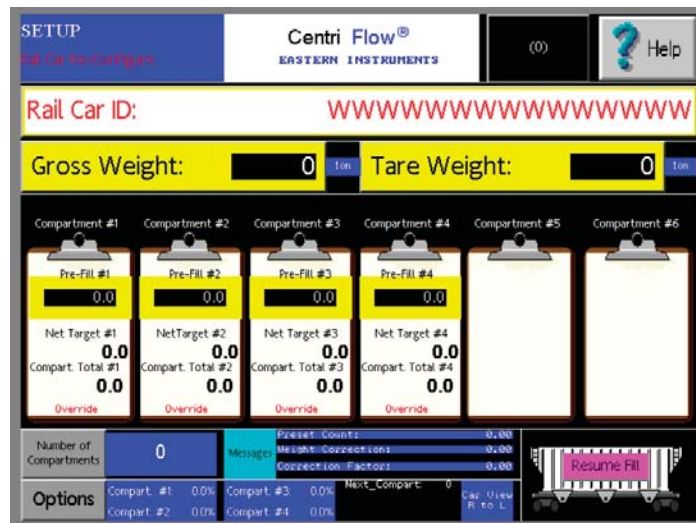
SETUP
Rail Car Re-Configure

Centri Flow®
EASTERN INSTRUMENTS

(0)

Help

Rail Car ID:
WWWWWWWWWWWWWWWW

Gross Weight: 0 ton
Tare Weight: 0 ton

Compartment #1
Pre-Fill #1
0.0
Net Target #1
0.0
Compart. Total #1
0.0
Override

Compartment #2
Pre-Fill #2
0.0
NetTarget #2
0.0
Compart. Total #2
0.0
Override

Compartment #3
Pre-Fill #3
0.0
Net Target #3
0.0
Compart. Total #3
0.0
Override

Compartment #4
Pre-Fill #4
0.0
Net Target #4
0.0
Compart. Total #4
0.0
Override

Compartment #5

Compartment #6

Number of Compartments
0

Messages
Preset Count: 0.00
Weight Correction: 0.00
Correction Factor: 0.00

Resume Fill

Options
Compart. #1: 0.0%
Compart. #2: 0.0%
Compart. #3: 0.0%
Compart. #4: 0.0%
Next_Compart: 0
Car View R to L